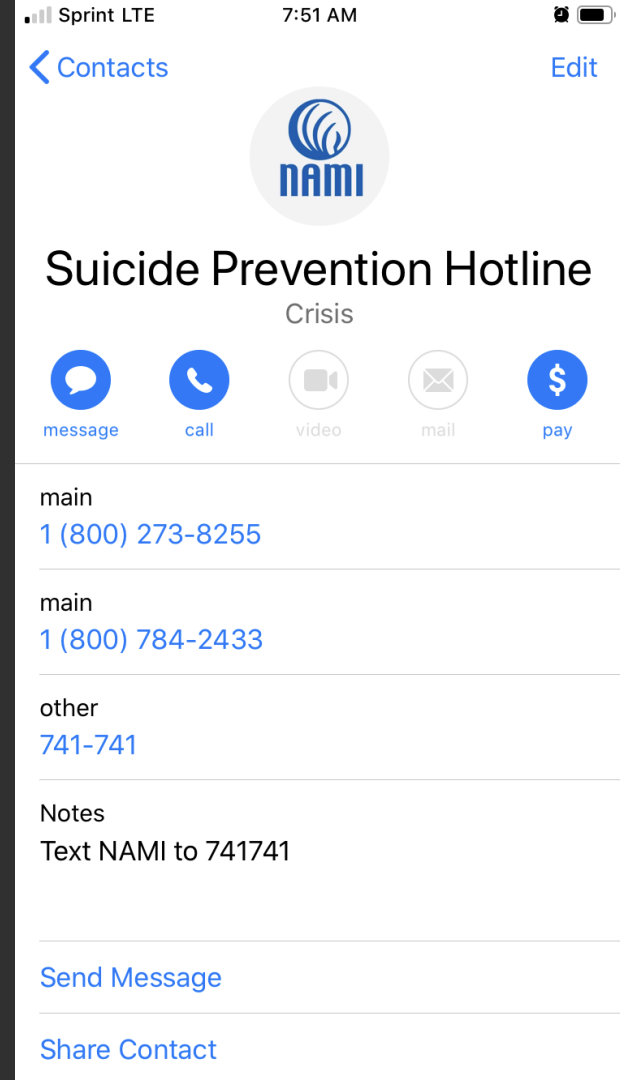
Sprint LTE 7:51 AM

Contacts Edit

NAMI

Suicide Prevention Hotline

Crisis

message call video mail pay

main
1 (800) 273-8255

main
1 (800) 784-2433

other
741-741

Notes
Text NAMI to 741741

Send Message

Share Contact